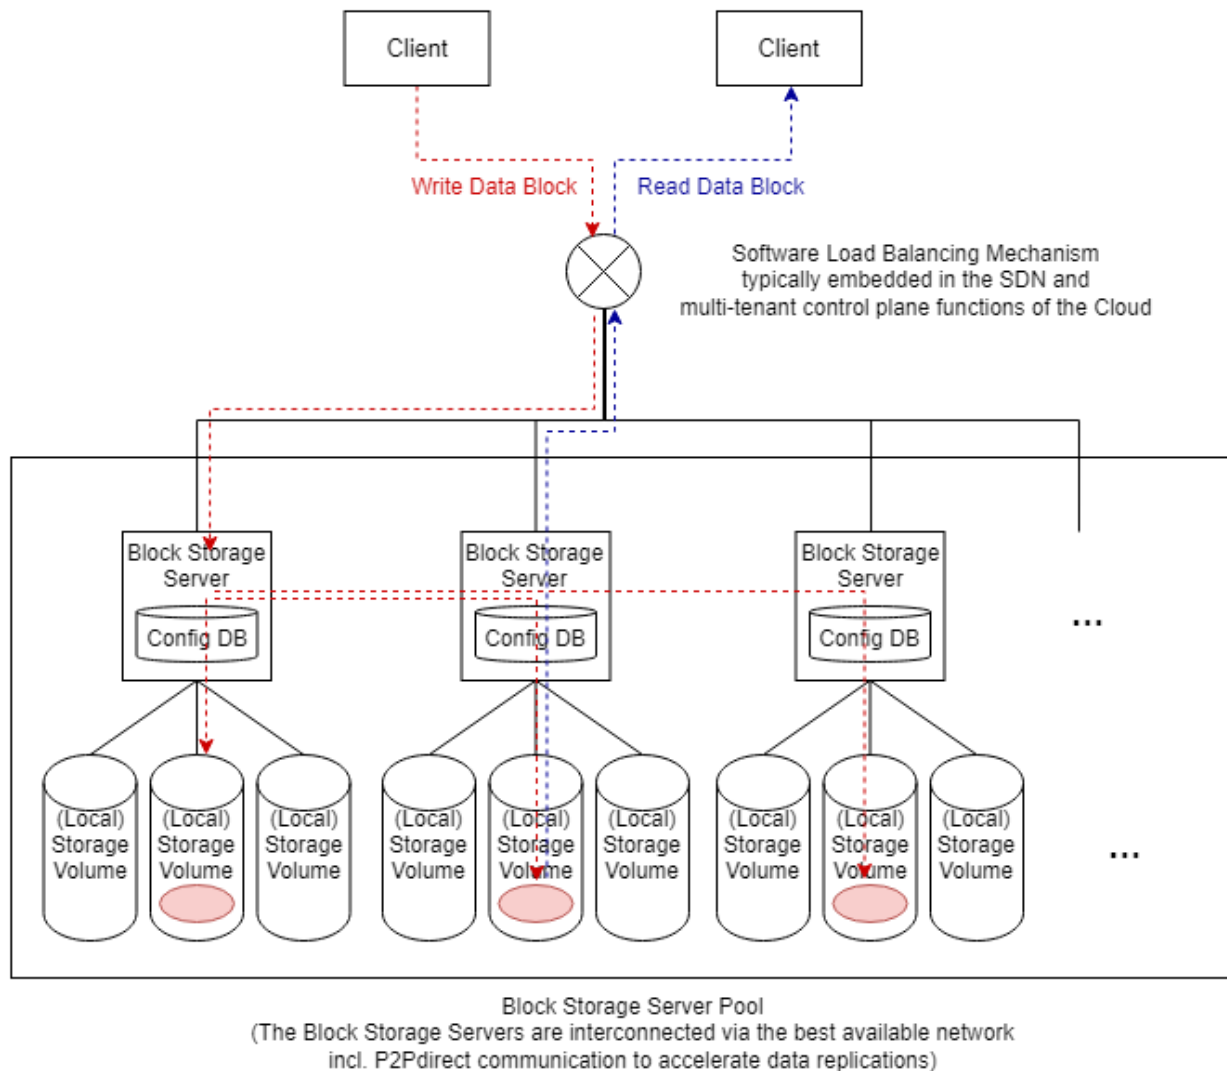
Client

Client

Write Data Block

Read Data Block

Software Load Balancing Mechanism typically embedded in the SDN and multi-tenant control plane functions of the Cloud

Block Storage Server

Config DB

Block Storage Server

Config DB

Block Storage Server

Config DB

...

(Local) Storage Volume

(Local) Storage Volume

(Local) Storage Volume

(Local) Storage Volume

(Local) Storage Volume

(Local) Storage Volume

(Local) Storage Volume

(Local) Storage Volume

(Local) Storage Volume

...

Block Storage Server Pool
(The Block Storage Servers are interconnected via the best available network incl. P2Pdirect communication to accelerate data replications)